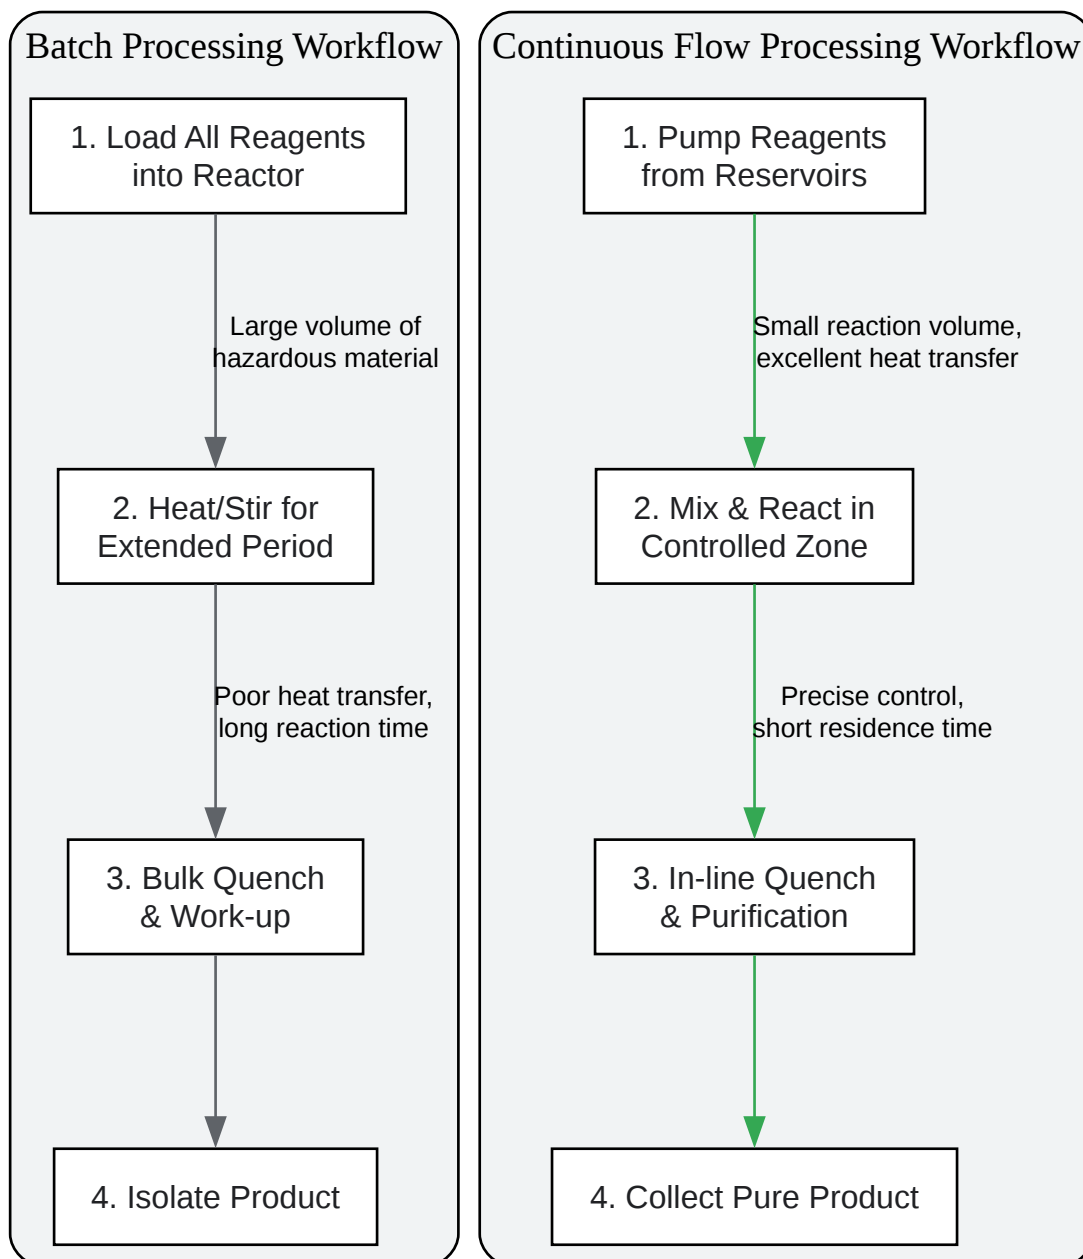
Batch Processing Workflow

1. Load All Reagents into Reactor

Large volume of hazardous material

2. Heat/Stir for Extended Period

Poor heat transfer, long reaction time

3. Bulk Quench & Work-up

4. Isolate Product

Continuous Flow Processing Workflow

1. Pump Reagents from Reservoirs

Small reaction volume, excellent heat transfer

2. Mix & React in Controlled Zone

Precise control, short residence time

3. In-line Quench & Purification

4. Collect Pure Product